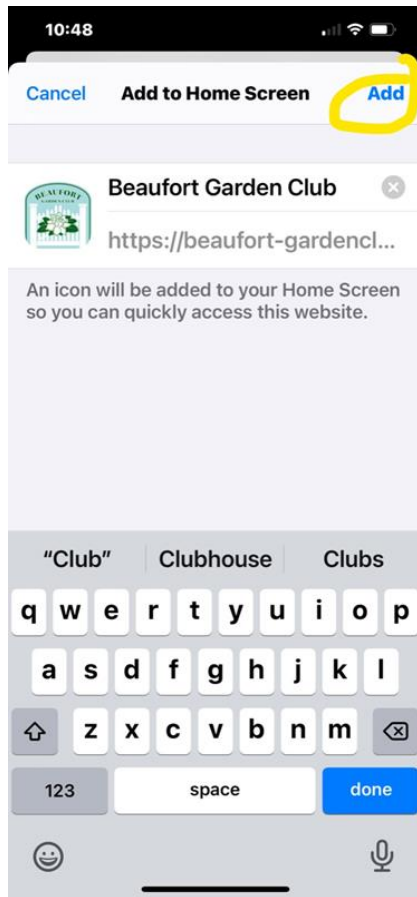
10:48

Cancel Add to Home Screen Add

BEAUFORT GARDEN CLUB

Beaufort Garden Club

https://beaufort-gardencl...

An icon will be added to your Home Screen so you can quickly access this website.

"Club" Clubhouse Clubs

q w e r t y u i o p
a s d f g h j k l
z x c v b n m
123 space done